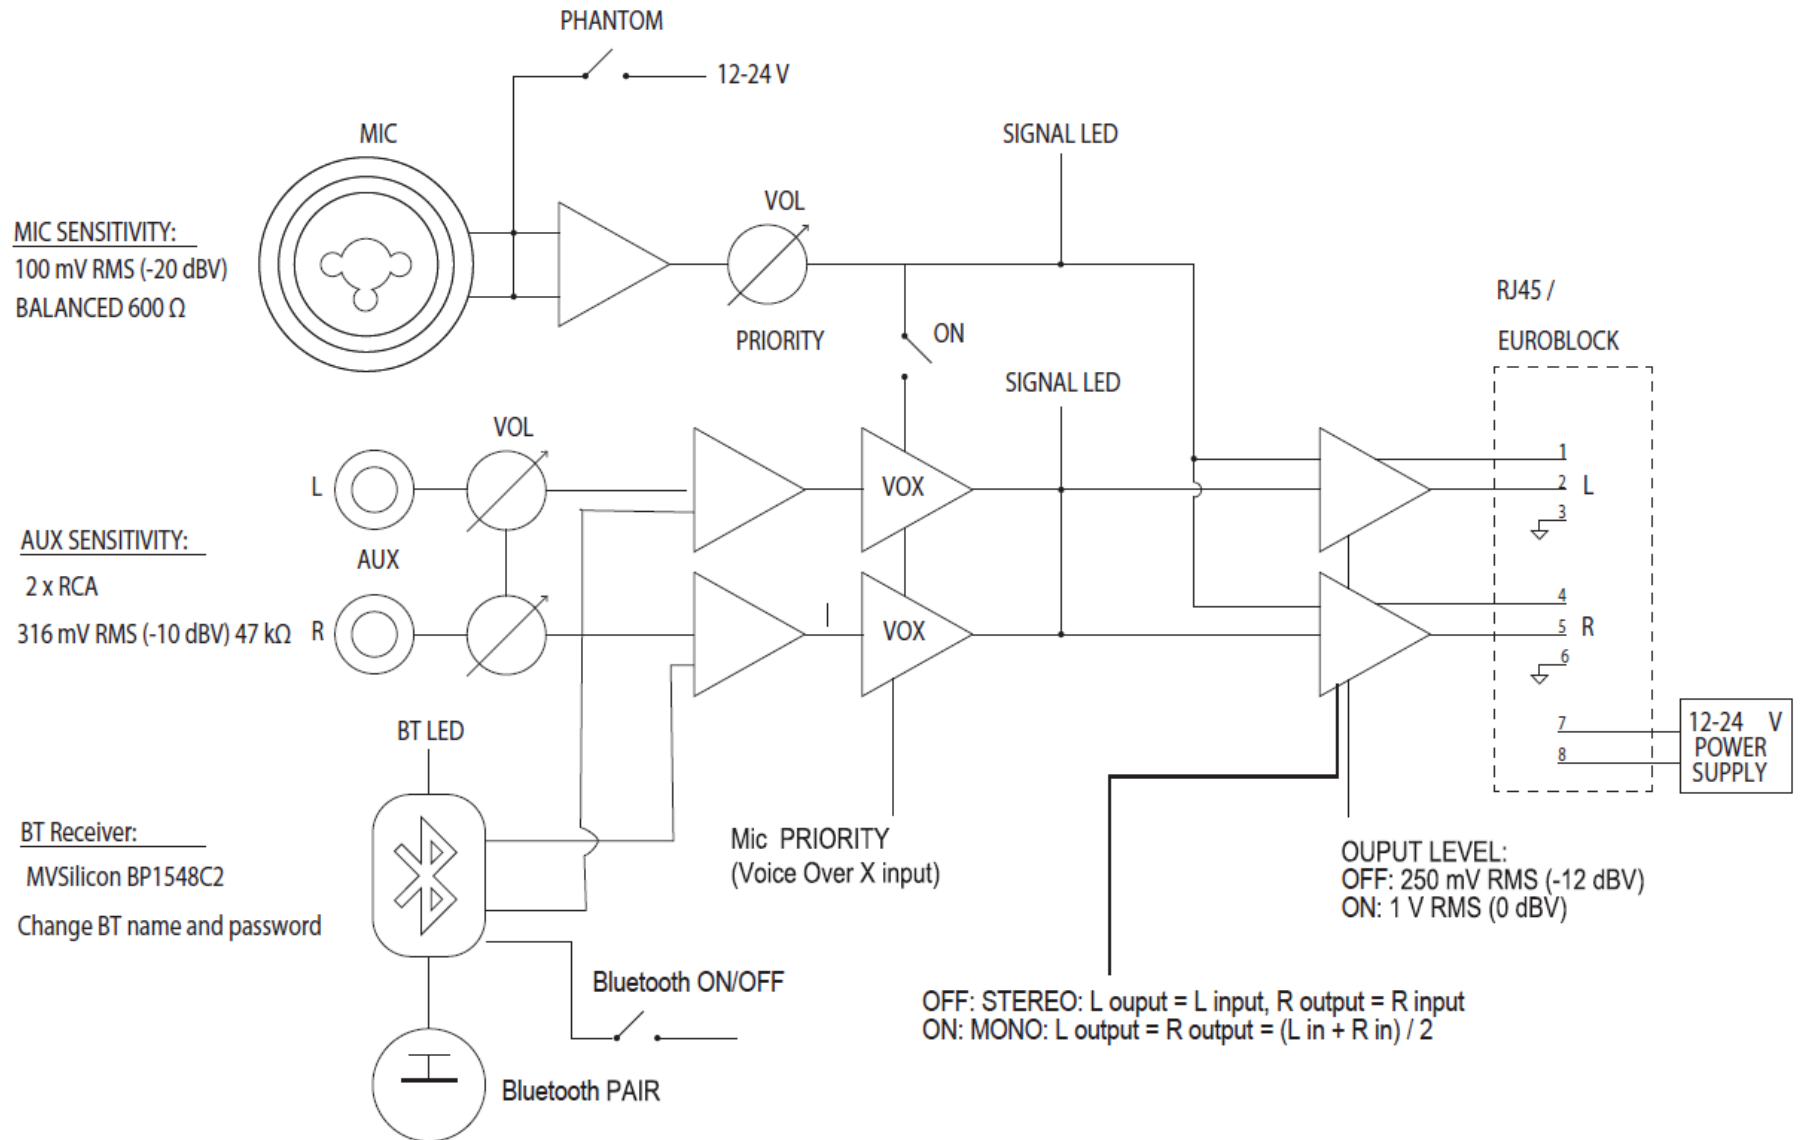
PHANTOM

12-24 V

MIC

SIGNAL LED

VOL

MIC SENSITIVITY:

100 mV RMS (-20 dBV)

BALANCED 600 Ω

PRIORITY

ON

RJ45 /

EUROBLOCK

SIGNAL LED

VOL

L

VOX

1

2 L

3

AUX SENSITIVITY:

AUX

2 x RCA

316 mV RMS (-10 dBV) 47 kΩ

R

VOX

4

5 R

6

BT LED

7

8

12-24 V POWER SUPPLY

BT Receiver:

MVSilicon BP1548C2

Change BT name and password

Mic PRIORITY (Voice Over X input)

OUPUT LEVEL:
OFF: 250 mV RMS (-12 dBV)
ON: 1 V RMS (0 dBV)

Bluetooth ON/OFF

OFF: STEREO: L ouput = L input, R output = R input
ON: MONO: L output = R output = (L in + R in) / 2

Bluetooth PAIR